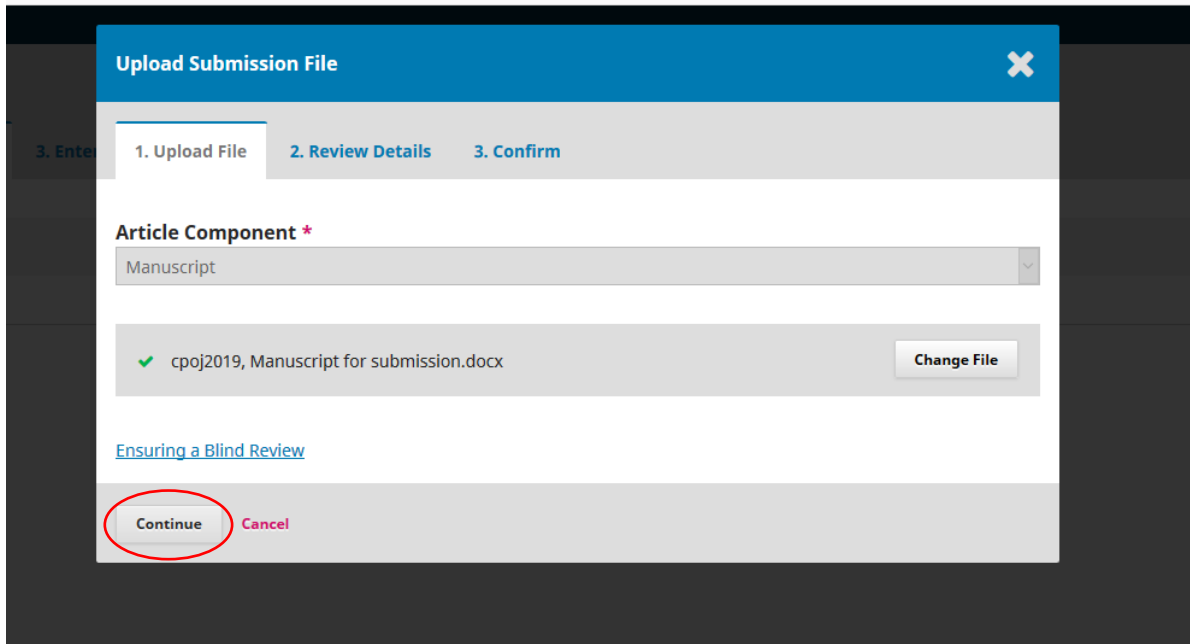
3. Ente

Upload Submission File

1. Upload File
2. Review Details
3. Confirm

Article Component *

Manuscript

cpoj2019, Manuscript for submission.docx

Change File

Ensuring a Blind Review

Continue
Cancel